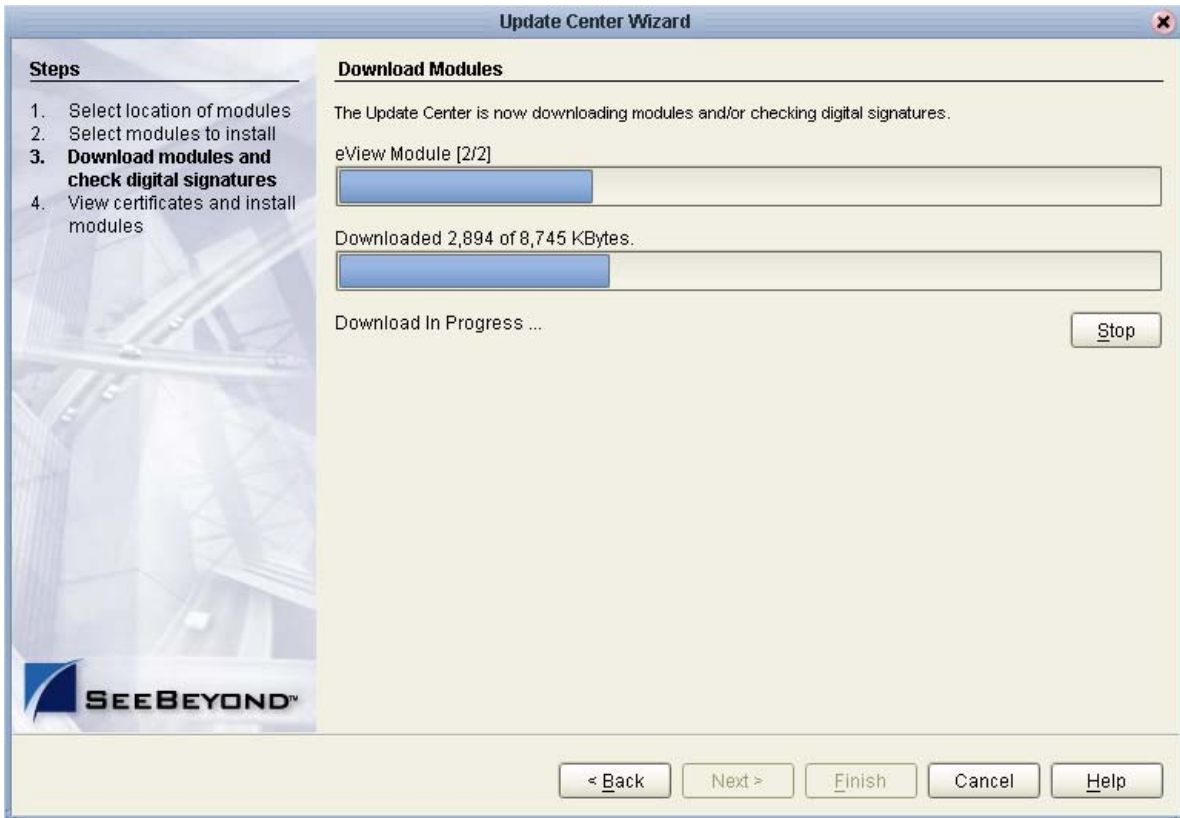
Update Center Wizard

Steps

1. Select location of modules
2. Select modules to install
3. Download modules and check digital signatures
4. View certificates and install modules

SEEBEYOND™

Download Modules

The Update Center is now downloading modules and/or checking digital signatures.

eView Module [2/2]

Downloaded 2,894 of 8,745 KBytes.

Download In Progress ...

Stop

< Back

Next >

Finish

Cancel

Help